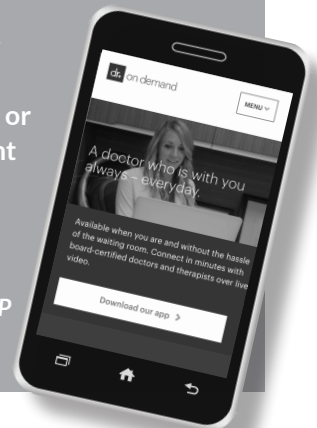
or
nt

P

dr. on demand

MENU

A doctor who is with you always - everyday.

Available when you are and without the hassle of the waiting room. Connect in minutes with board-certified doctors and therapists over live video.

Download our app >